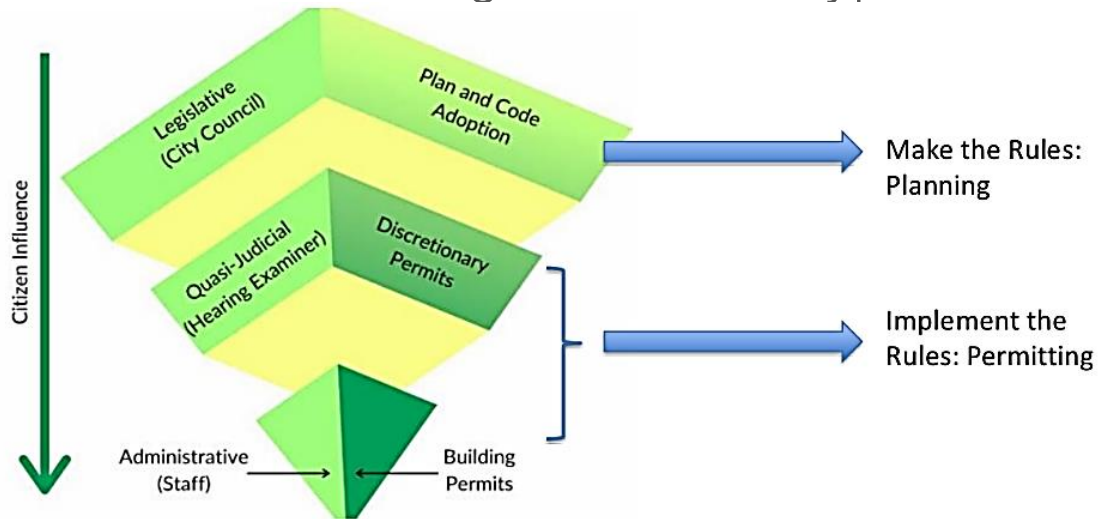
Citizen Influence

Legislative (City Council)

Plan and Code Adoption

Make the Rules: Planning

Quasi-Judicial (Hearing Examiner)

Discretionary Permits

Implement the Rules: Permitting

Administrative (Staff)

Building Permits